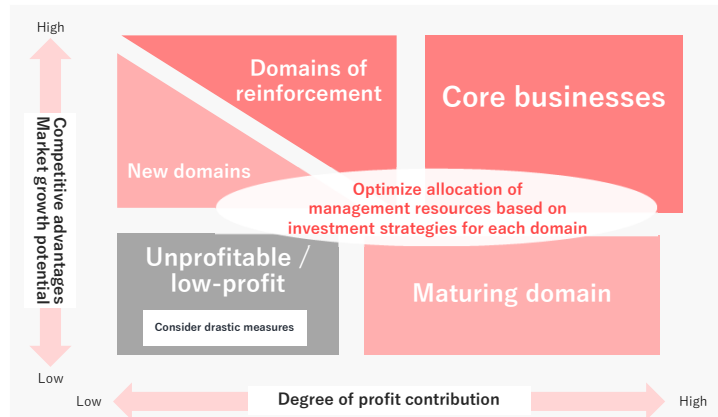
High

Competitive advantages
Market growth potential

Low

Domains of reinforcement

New domains

Core businesses

Optimize allocation of management resources based on investment strategies for each domain

Unprofitable / low-profit

Consider drastic measures

Maturing domain

Low

Degree of profit contribution

High